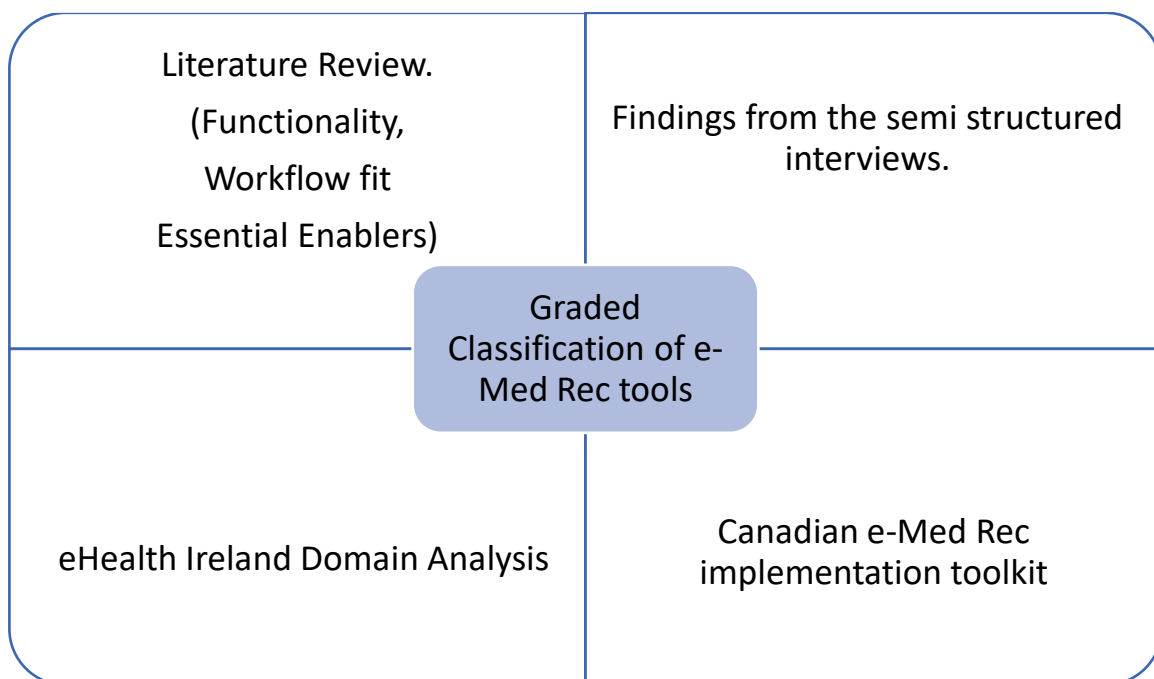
Literature Review.
(Functionality,
Workflow fit
Essential Enablers)

Findings from the semi structured interviews.

Graded Classification of e-Med Rec tools

eHealth Ireland Domain Analysis

Canadian e-Med Rec implementation toolkit